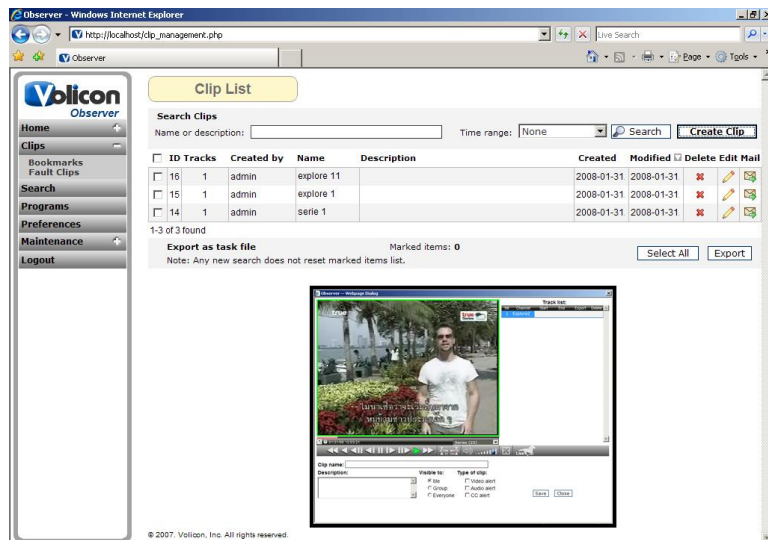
Observer - Windows Internet Explorer

http://localhost/clip_management.php

Live Search

Observer

Page · Tools ·

Volicon Observer

Home

Clips

Bookmarks

Fault Clips

Search

Programs

Preferences

Maintenance

Logout

Clip List

Search Clips

Name or description:

Time range: None

Search

Create Clip

| | ID | Tracks | Created by | Name | Description | Created | Modified | Delete | Edit | Mail |
|---|---|---|---|---|---|---|---|---|---|---|
| ☐ | 16 | 1 | admin | explore 11 | | 2008-01-31 | 2008-01-31 | | | |
| ☐ | 15 | 1 | admin | explore 1 | | 2008-01-31 | 2008-01-31 | | | |
| ☐ | 14 | 1 | admin | serie 1 | | 2008-01-31 | 2008-01-31 | | | |

1-3 of 3 found

Export as task file

Marked items: 0

Note: Any new search does not reset marked items list.

Select All

Export

Observer -- Webpage Dialog

Track list:

Clip name:

Description:

Visible to:

Type of clip:

Me

Group

Everyone

Video alert

Audio alert

CC alert

Save

Close

© 2007. Volicon, Inc. All rights reserved.